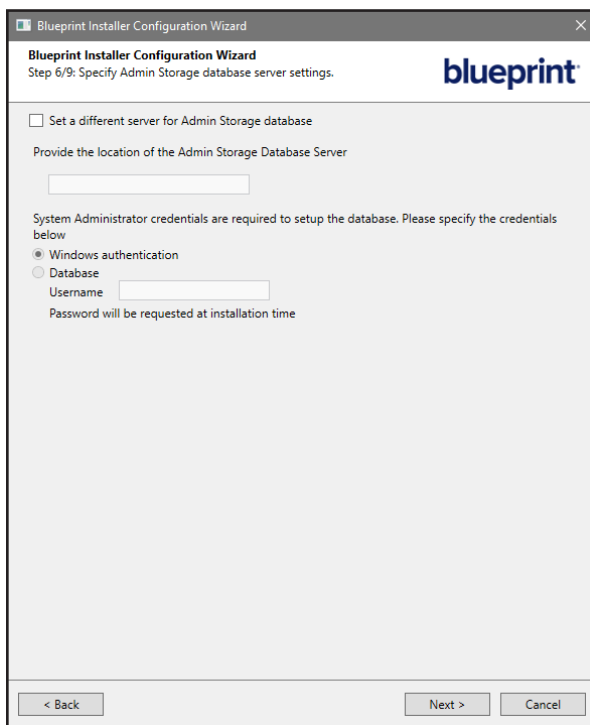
Blueprint Installer Configuration Wizard

Blueprint Installer Configuration Wizard
Step 6/9: Specify Admin Storage database server settings.

blueprint

Set a different server for Admin Storage database

Provide the location of the Admin Storage Database Server

System Administrator credentials are required to setup the database. Please specify the credentials below

Windows authentication
Database
Username
Password will be requested at installation time

< Back
Next >
Cancel